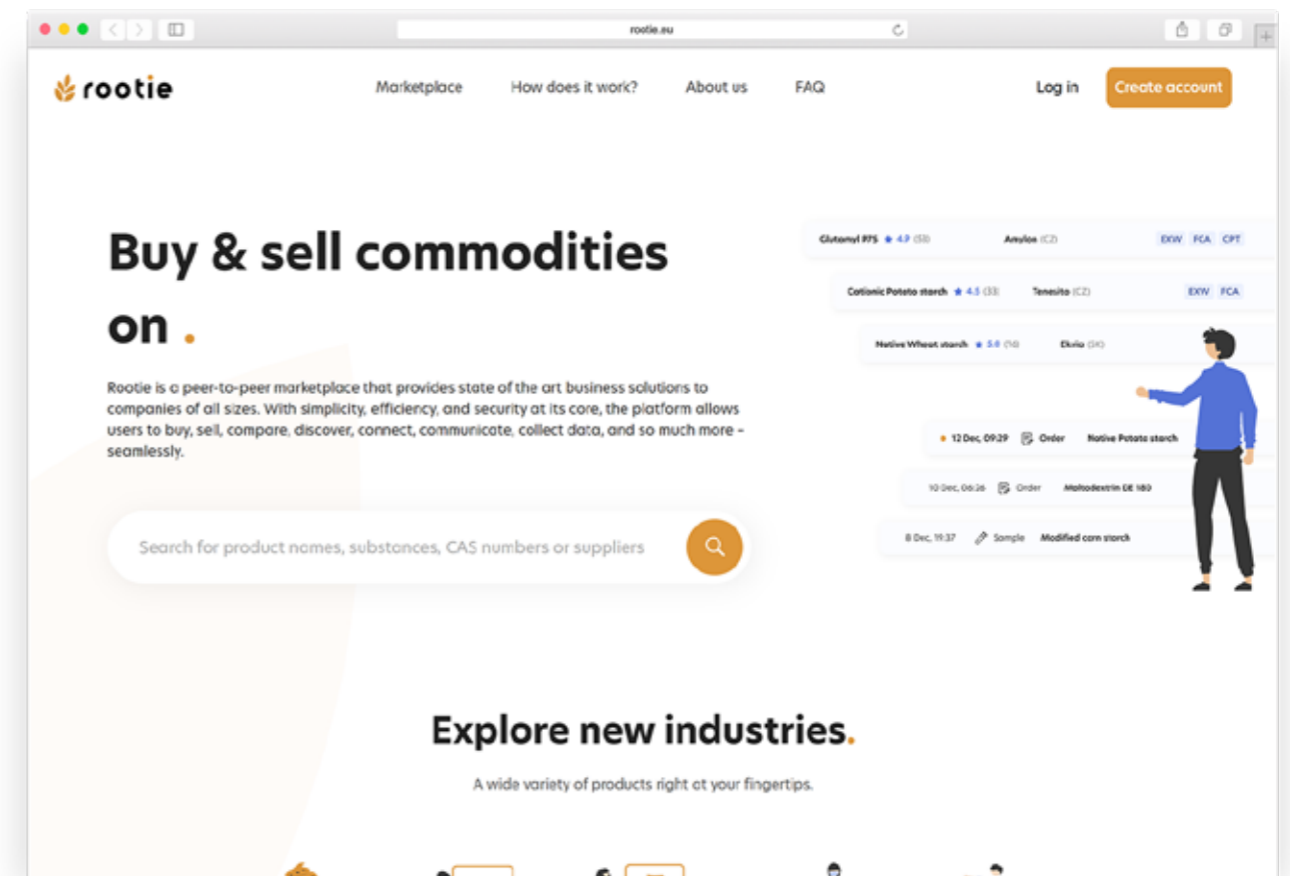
rootie.eu

rootie

Marketplace How does it work? About us FAQ

Log in Create account

Buy & sell commodities on .

Rootie is a peer-to-peer marketplace that provides state of the art business solutions to companies of all sizes. With simplicity, efficiency, and security at its core, the platform allows users to buy, sell, compare, discover, connect, communicate, collect data, and so much more - seamlessly.

Search for product names, substances, CAS numbers or suppliers

Glutamyl RTS ★ 4.9 (58) Amylon (CZ) EXW FCA CPT

Cationic Potato starch ★ 4.5 (33) Tenesito (CZ) EXW FCA

Native Wheat starch ★ 5.0 (16) Ekria (SK)

12 Dec, 09:29 Order Native Potato starch

10 Dec, 06:26 Order Maltodextrin DE 18D

8 Dec, 19:37 Sample Modified corn starch

Explore new industries.

A wide variety of products right at your fingertips.